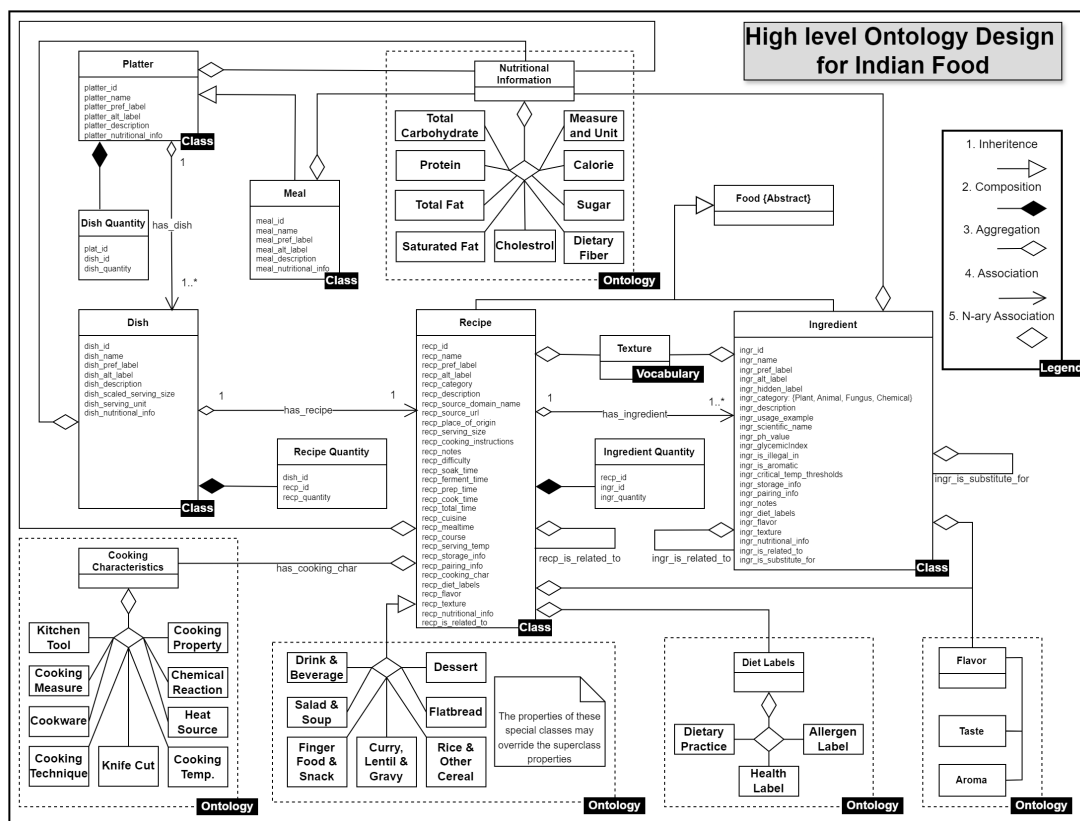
High level Ontology Design for Indian Food

Platter
platter_id
platter_name
platter_pref_label
platter_alt_label
platter_description
platter_nutritional_info
Class

Nutritional Information
Total Carbohydrate
Measure and Unit
Protein
Calorie
Total Fat
Sugar
Saturated Fat
Cholestrol
Dietary Fiber
Ontology

1. Inheritence
2. Composition
3. Aggregation
4. Association
5. N-ary Association
Legend

Food {Abstract}

1
has_dish
1..*

Dish Quantity
plat_id
dish_id
dish_quantity

Meal
meal_id
meal_name
meal_pref_label
meal_alt_label
meal_description
meal_nutritional_info
Class

Dish
dish_id
dish_name
dish_pref_label
dish_alt_label
dish_description
dish_scaled_serving_size
dish_serving_unit
dish_nutritional_info
Class

1
has_recipe
1

Recipe Quantity
dish_id
recp_id
recp_quantity

Recipe
recp_id
recp_name
recp_pref_label
recp_alt_label
recp_category
recp_description
recp_source_domain_name
recp_source_url
recp_place_of_origin
recp_serving_size
recp_cooking_instructions
recp_notes
recp_difficulty
recp_soak_time
recp_ferment_time
recp_prep_time
recp_cook_time
recp_total_time
recp_cuisine
recp_mealtime
recp_course
recp_serving_temp
recp_storage_info
recp_pairing_info
recp_cooking_char
recp_diet_labels
recp_flavor
recp_texture
recp_nutritional_info
recp_is_related_to
Class

Texture
Vocabulary

1
has_ingredient
1..*

Ingredient Quantity
recp_id
ingr_id
ingr_quantity

recp_is_related_to
ingr_is_related_to

Ingredient
ingr_id
ingr_name
ingr_pref_label
ingr_alt_label
ingr_hidden_label
ingr_category: {Plant, Animal, Fungus, Chemical}
ingr_description
ingr_usage_example
ingr_scientific_name
ingr_ph_value
ingr_glycemicIndex
ingr_is_illegal_in
ingr_is_aromatic
ingr_critical_temp_thresholds
ingr_storage_info
ingr_pairing_info
ingr_notes
ingr_diet_labels
ingr_flavor
ingr_texture
ingr_nutritional_info
ingr_is_related_to
ingr_is_substitute_for
Class

ingr_is_substitute_for

Cooking Characteristics
has_cooking_char
Kitchen Tool
Cooking Property
Cooking Measure
Chemical Reaction
Cookware
Heat Source
Cooking Technique
Knife Cut
Cooking Temp.
Ontology

Drink & Beverage
Dessert
Salad & Soup
Flatbread
Finger Food & Snack
Curry, Lentil & Gravy
Rice & Other Cereal
The properties of these special classes may override the superclass properties
Ontology

Diet Labels
Dietary Practice
Allergen Label
Health Label
Ontology

Flavor
Taste
Aroma
Ontology